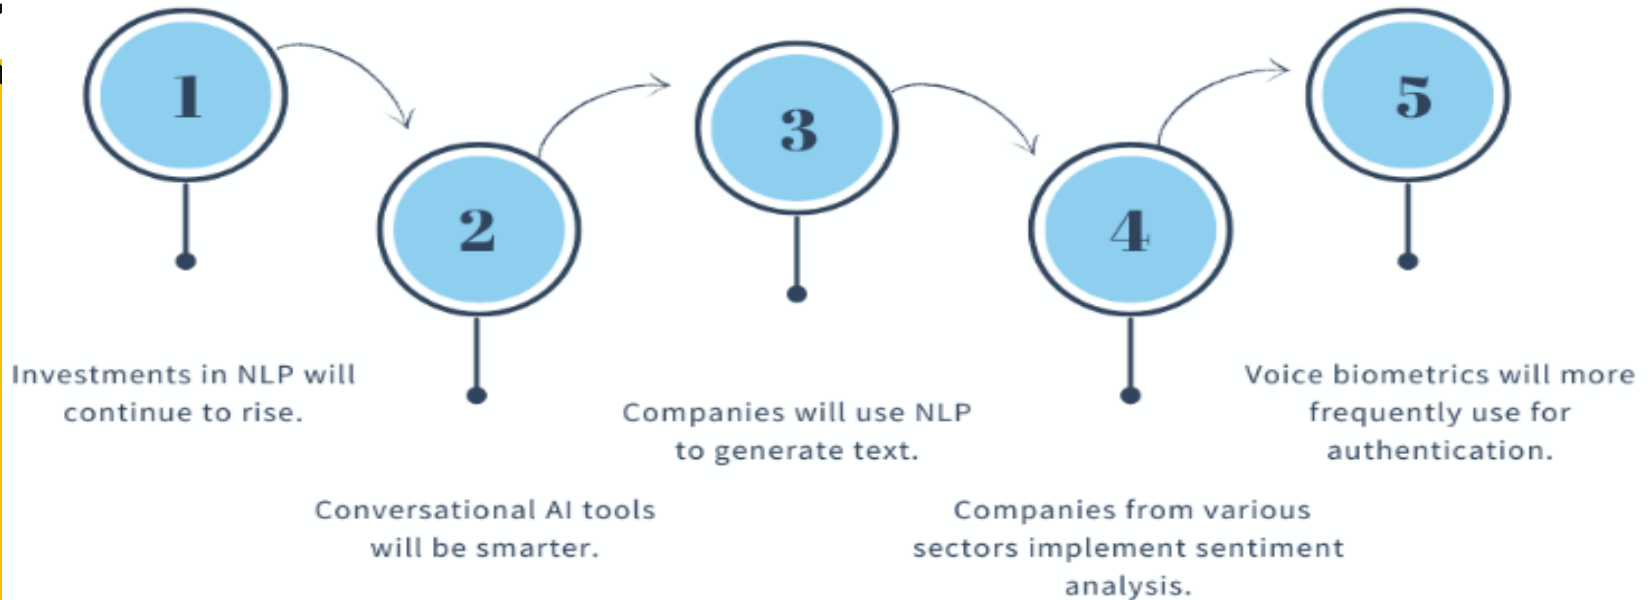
1

Investments in NLP will continue to rise.

2

Conversational AI tools will be smarter.

3

Companies will use NLP to generate text.

4

Companies from various sectors implement sentiment analysis.

5

Voice biometrics will more frequently use for authentication.